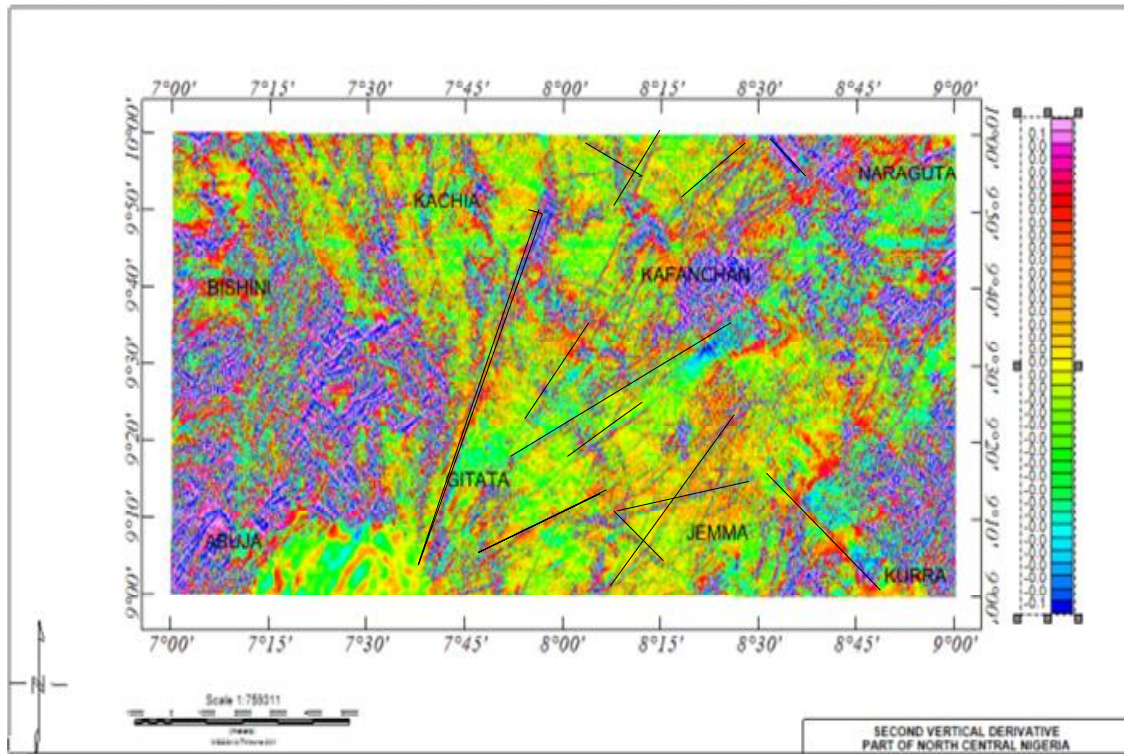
7°00' 7°15' 7°30' 7°45' 8°00' 8°15' 8°30' 8°45' 9°00'

10°00' 9°50' 9°40' 9°30' 9°20' 9°10' 9°00'

KACHIA

NARAGUTA

BISHINI

KAFANCHAN

GITATA

ABUJA

JEMMA

KURRA

7°00' 7°15' 7°30' 7°45' 8°00' 8°15' 8°30' 8°45' 9°00'

10°00' 9°50' 9°40' 9°30' 9°20' 9°10' 9°00'

0.1
0.0
0.0
0.0
0.0
0.0
0.0
0.0
0.0
0.0
0.0
0.0
0.0
0.0
0.0
0.0
0.0
0.0
0.0
0.0
0.0
0.0
0.0
0.0
0.0
-0.0
-0.0
-0.0
-0.0
-0.0
-0.0
-0.0
-0.0
-0.0
-0.0
-0.0
-0.0
-0.0
-0.0
-0.0
-0.0
-0.0
-0.0
-0.0
-0.0
-0.0
-0.1

N

Scale 1:759311

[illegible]

SECOND VERTICAL DERIVATIVE
PART OF NORTH CENTRAL NIGERIA